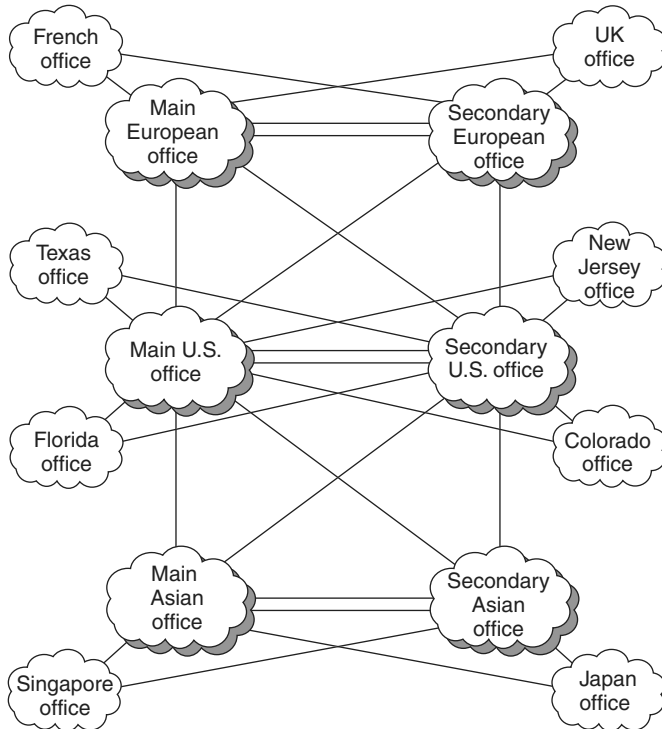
French office

UK office

Main European office

Secondary European office

Texas office

New Jersey office

Main U.S. office

Secondary U.S. office

Florida office

Colorado office

Main Asian office

Secondary Asian office

Singapore office

Japan office